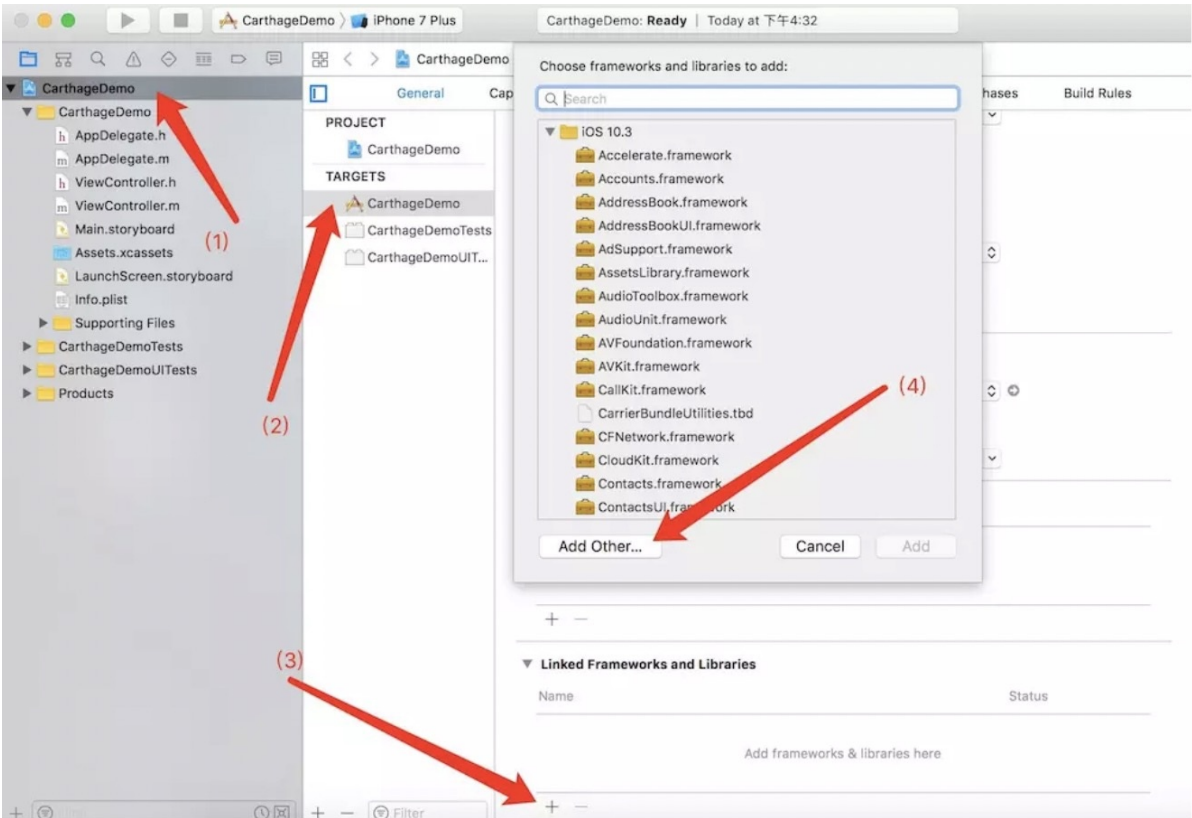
CarthageDemo 〉 iPhone 7 Plus

CarthageDemo: **Ready** | Today at 下午4:32

CarthageDemo

CarthageDemo

h AppDelegate.h

m AppDelegate.m

h ViewController.h

m ViewController.m

Main.storyboard

Assets.xcassets

LaunchScreen.storyboard

Info.plist

Supporting Files

CarthageDemoTests

CarthageDemoUITests

Products

(1)

(2)

(3)

CarthageDemo

General

Cap

PROJECT

CarthageDemo

TARGETS

CarthageDemo

CarthageDemoTests

CarthageDemoUIT...

Filter

hases

Build Rules

Choose frameworks and libraries to add:

Search

iOS 10.3

Accelerate.framework

Accounts.framework

AddressBook.framework

AddressBookUI.framework

AdSupport.framework

AssetsLibrary.framework

AudioToolbox.framework

AudioUnit.framework

AVFoundation.framework

AVKit.framework

CallKit.framework

CarrierBundleUtilities.tbd

CFNetwork.framework

CloudKit.framework

Contacts.framework

ContactsUI.fra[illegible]ork

(4)

Add Other...

Cancel

Add

+ −

Linked Frameworks and Libraries

Name

Status

Add frameworks & libraries here

+ −